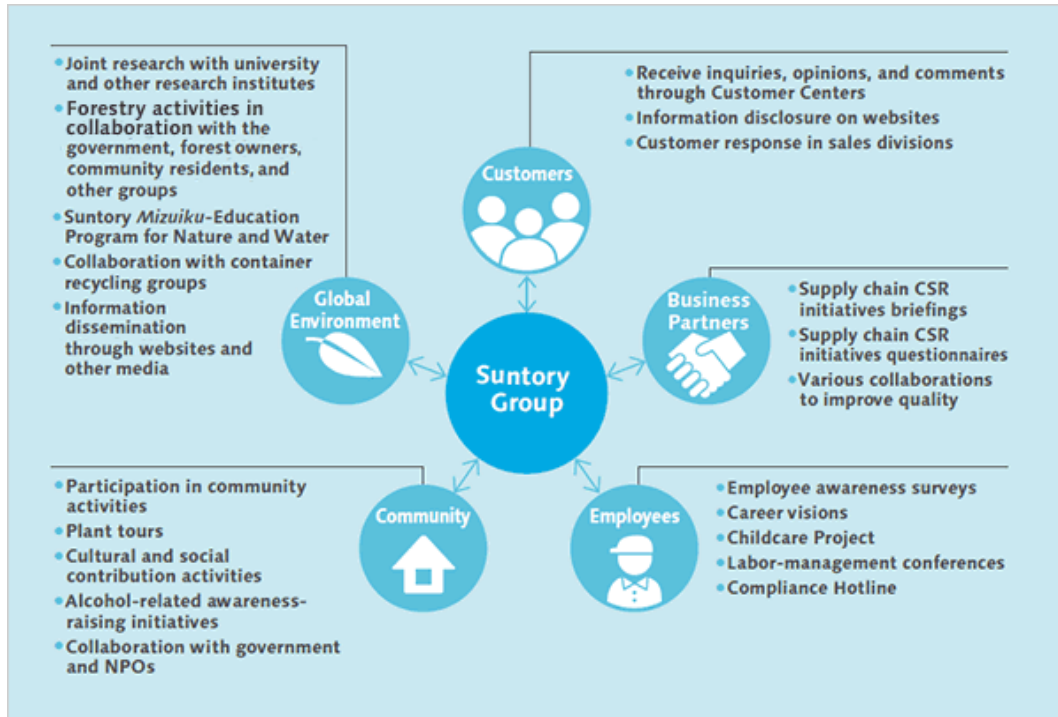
- Joint research with university and other research institutes
- Forestry activities in collaboration with the government, forest owners, community residents, and other groups
- Suntory *Mizuiku*-Education Program for Nature and Water
- Collaboration with container recycling groups
- Information dissemination through websites and other media

Global Environment

Customers

- Receive inquiries, opinions, and comments through Customer Centers
- Information disclosure on websites
- Customer response in sales divisions

Business Partners

- Supply chain CSR initiatives briefings
- Supply chain CSR initiatives questionnaires
- Various collaborations to improve quality

Suntory Group

- Participation in community activities
- Plant tours
- Cultural and social contribution activities
- Alcohol-related awareness-raising initiatives
- Collaboration with government and NPOs

Community

Employees

- Employee awareness surveys
- Career visions
- Childcare Project
- Labor-management conferences
- Compliance Hotline